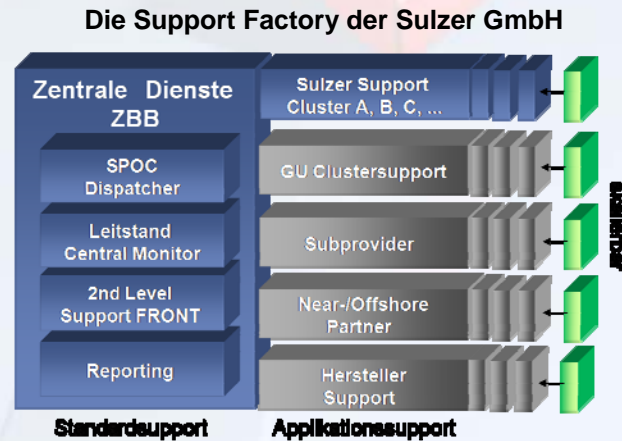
Die Support Factory der Sulzer GmbH

Zentrale Dienste ZBB

SPOC Dispatcher

Leitstand Central Monitor

2nd Level Support FRONT

Reporting

Sulzer Support Cluster A, B, C, ...

GU Clustersupport

Subprovider

Near-/Offshore Partner

Hersteller Support

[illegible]

Standardsupport

Applikationssupport